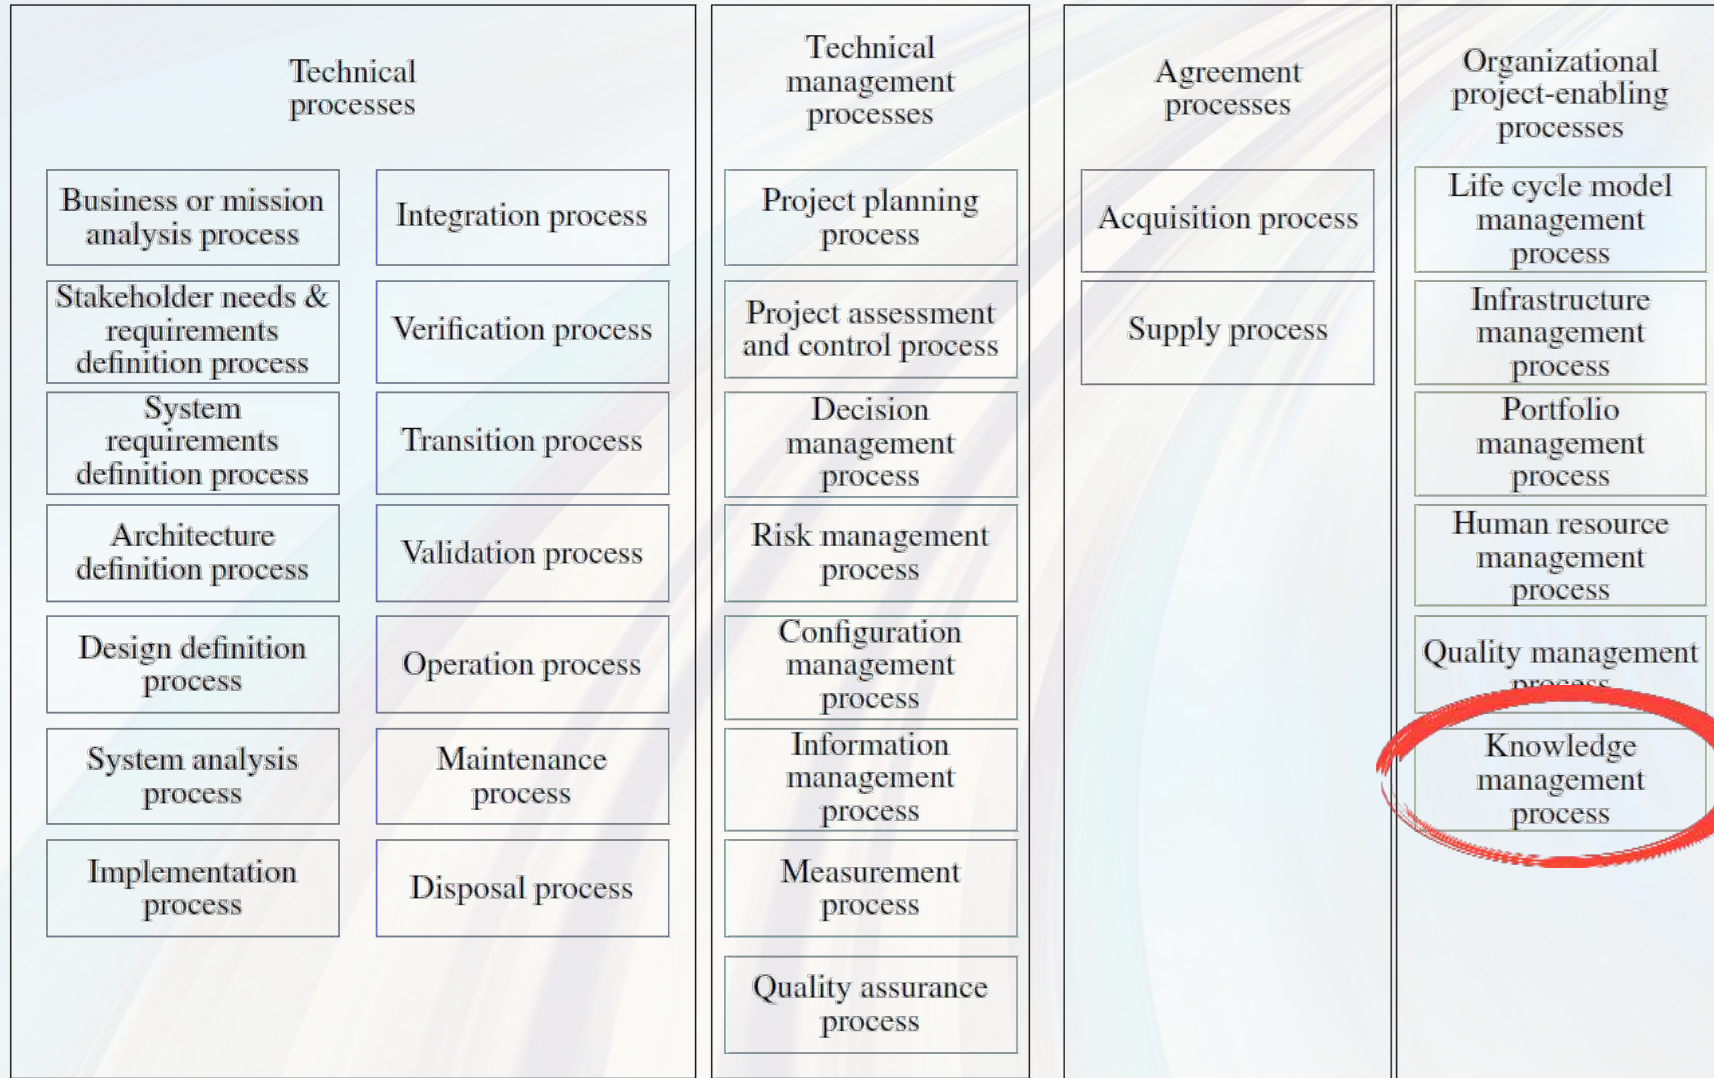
Technical processes

Business or mission analysis process

Stakeholder needs & requirements definition process

System requirements definition process

Architecture definition process

Design definition process

System analysis process

Implementation process

Integration process

Verification process

Transition process

Validation process

Operation process

Maintenance process

Disposal process

Technical management processes

Project planning process

Project assessment and control process

Decision management process

Risk management process

Configuration management process

Information management process

Measurement process

Quality assurance process

Agreement processes

Acquisition process

Supply process

Organizational project-enabling processes

Life cycle model management process

Infrastructure management process

Portfolio management process

Human resource management process

Quality management process

Knowledge management process